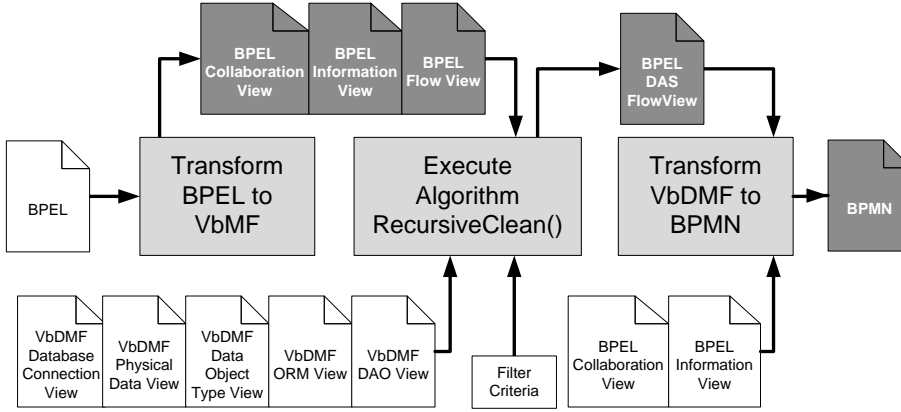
BPEL Collaboration View

BPEL Information View

BPEL Flow View

BPEL DAS FlowView

BPEL

Transform BPEL to VbMF

Execute Algorithm RecursiveClean()

Transform VbDMF to BPMN

BPMN

VbDMF Database Connection View

VbDMF Physical Data View

VbDMF Data Object Type View

VbDMF ORM View

VbDMF DAO View

Filter Criteria

BPEL Collaboration View

BPEL Information View